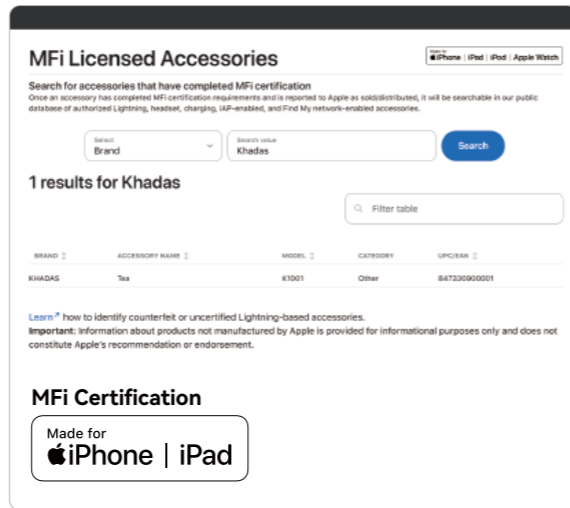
MFi Licensed Accessories

Made for
iPhone | iPad | iPod | Apple Watch

Search for accessories that have completed MFi certification

Once an accessory has completed MFi certification requirements and is reported to Apple as sold/distributed, it will be searchable in our public database of authorized Lightning, headset, charging, IAP-enabled, and Find My network-enabled accessories.

Select
Brand

Search value
Khadas

Search

1 results for Khadas

Filter table

| BRAND | ACCESSORY NAME | MODEL | CATEGORY | UPC/EAN |
|---|---|---|---|---|
| KHADAS | Tea | K1001 | Other | 847330900001 |

Learn how to identify counterfeit or uncertified Lightning-based accessories.

Important: Information about products not manufactured by Apple is provided for informational purposes only and does not constitute Apple's recommendation or endorsement.

MFi Certification

Made for
iPhone | iPad